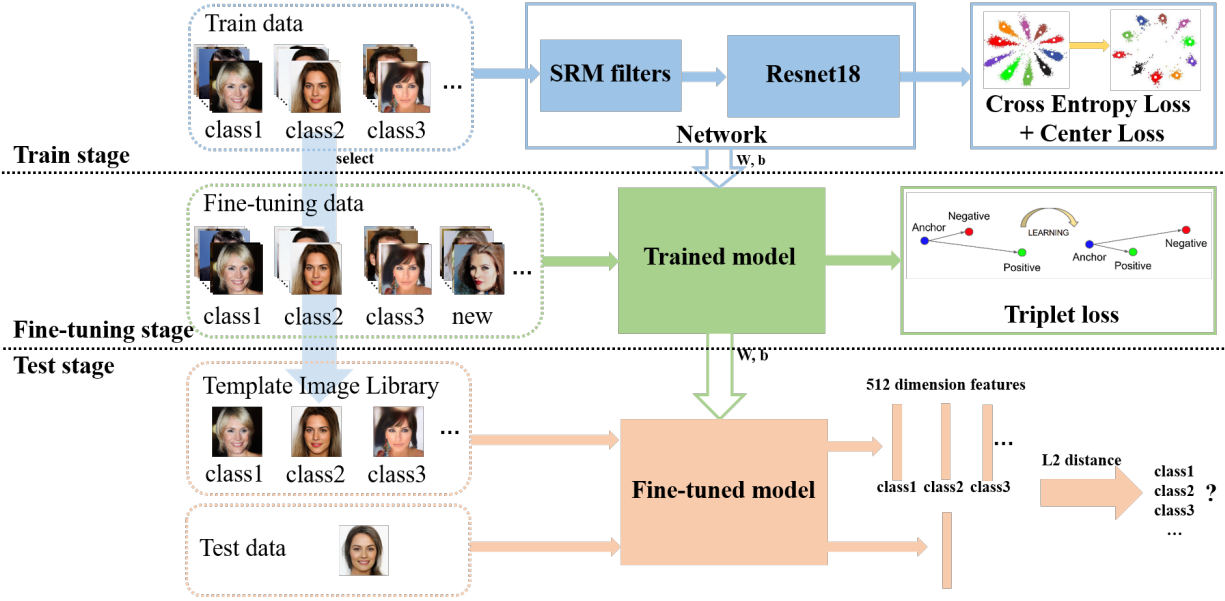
Train data

class1 class2 class3 ...

SRM filters

Resnet18

Network

Cross Entropy Loss + Center Loss

Train stage

select

W, b

Fine-tuning data

class1 class2 class3 new ...

Trained model

Anchor Negative LEARNING Positive Anchor Positive Negative

Triplet loss

Fine-tuning stage

Test stage

W, b

Template Image Library

class1 class2 class3 ...

Fine-tuned model

512 dimension features

class1 class2 class3 ...

L2 distance

class1
class2
class3
...
?

Test data